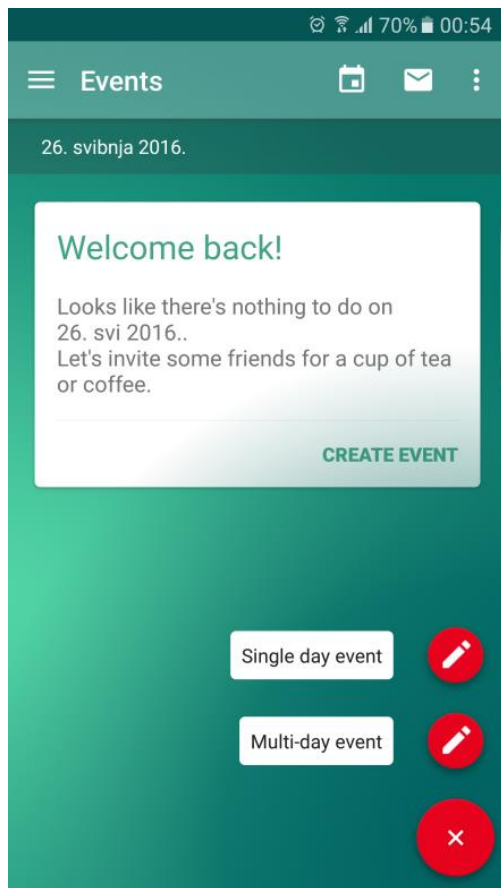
70% 00:54

Events

26. svibnja 2016.

Welcome back!

Looks like there's nothing to do on 26. svi 2016..
Let's invite some friends for a cup of tea or coffee.

CREATE EVENT

Single day event

Multi-day event